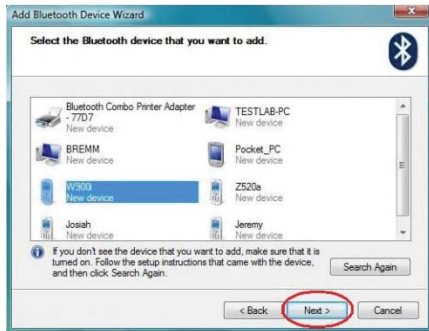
Add Bluetooth Device Wizard

Select the Bluetooth device that you want to add.

Bluetooth Combo Printer Adapter - 77D7
New device

TESTLAB-PC
New device

BREMM
New device

Pocket_PC
New device

W900i
New device

Z520a
New device

Josiah
New device

Jeremy
New device

If you don't see the device that you want to add, make sure that it is turned on. Follow the setup instructions that came with the device, and then click Search Again.

Search Again

< Back

Next >

Cancel